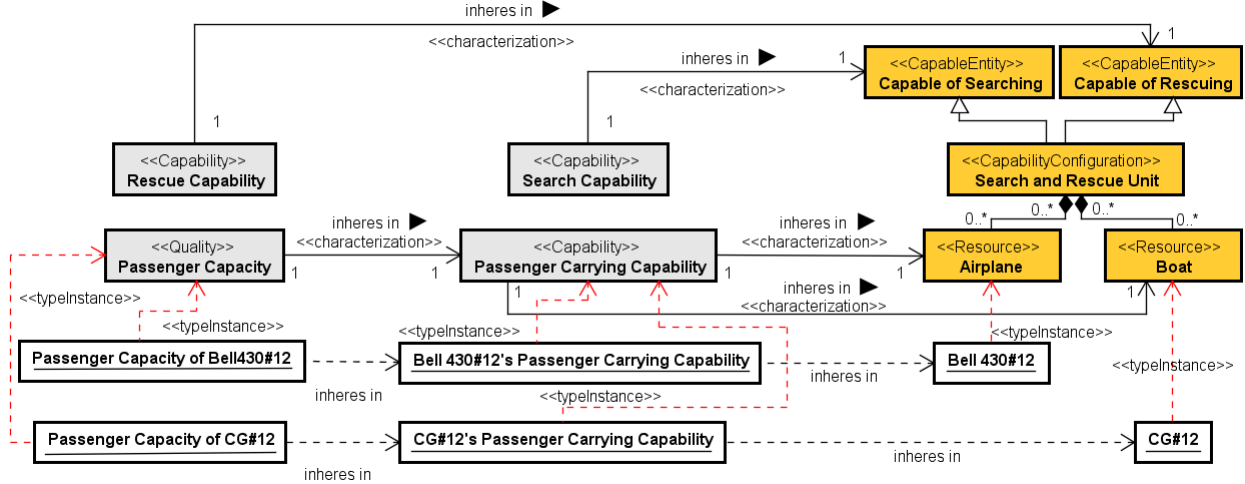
inheres in ▶
<<characterization>>
1

inheres in ▶
<<characterization>>
1

<<CapableEntity>>
Capable of Searching

<<CapableEntity>>
Capable of Rescuing

1
<<Capability>>
Rescue Capability

1
<<Capability>>
Search Capability

<<CapabilityConfiguration>>
Search and Rescue Unit

0..* 0..* 0..* 0..*

<<Quality>>
Passenger Capacity

inheres in ▶
<<characterization>>
1 1

<<Capability>>
Passenger Carrying Capability

inheres in ▶
<<characterization>>
1 1

<<Resource>>
Airplane

<<Resource>>
Boat

1
inheres in ▶
<<characterization>>
1

<<typeInstance>>
<<typeInstance>>
<<typeInstance>>
<<typeInstance>>
<<typeInstance>>
<<typeInstance>>

Passenger Capacity of Bell430#12

Bell 430#12's Passenger Carrying Capability

Bell 430#12

inheres in
inheres in

Passenger Capacity of CG#12

CG#12's Passenger Carrying Capability

CG#12

inheres in
inheres in